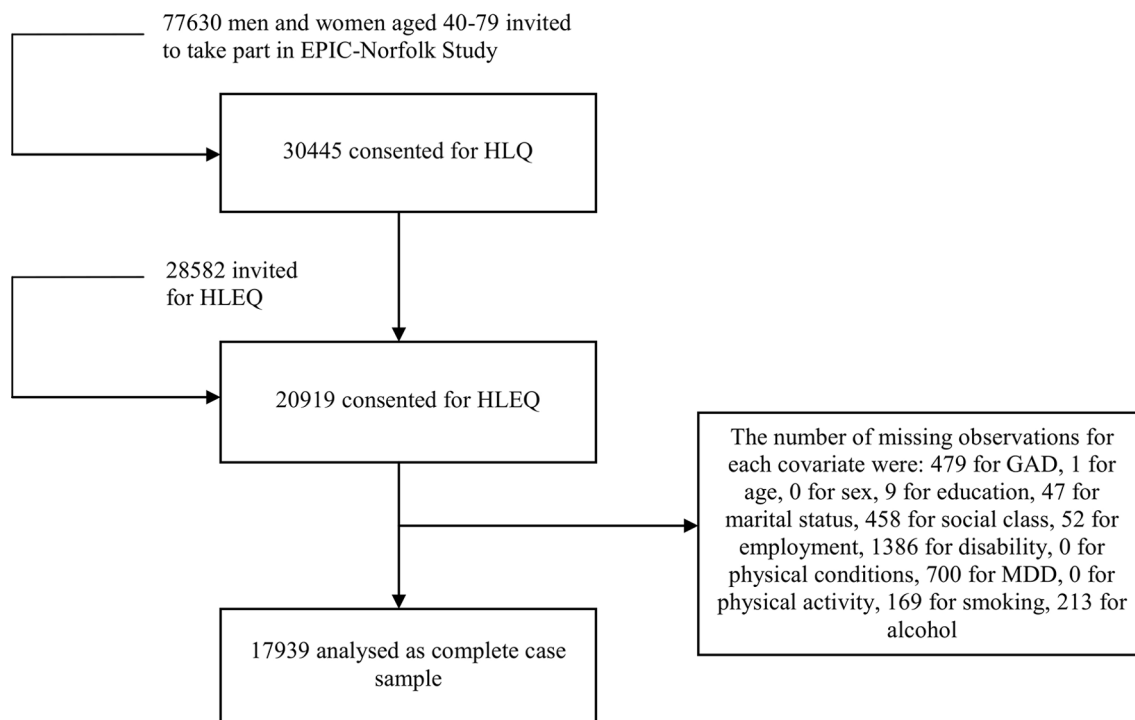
77630 men and women aged 40-79 invited to take part in EPIC-Norfolk Study

30445 consented for HLQ

28582 invited for HLEQ

20919 consented for HLEQ

The number of missing observations for each covariate were: 479 for GAD, 1 for age, 0 for sex, 9 for education, 47 for marital status, 458 for social class, 52 for employment, 1386 for disability, 0 for physical conditions, 700 for MDD, 0 for physical activity, 169 for smoking, 213 for alcohol

17939 analysed as complete case sample